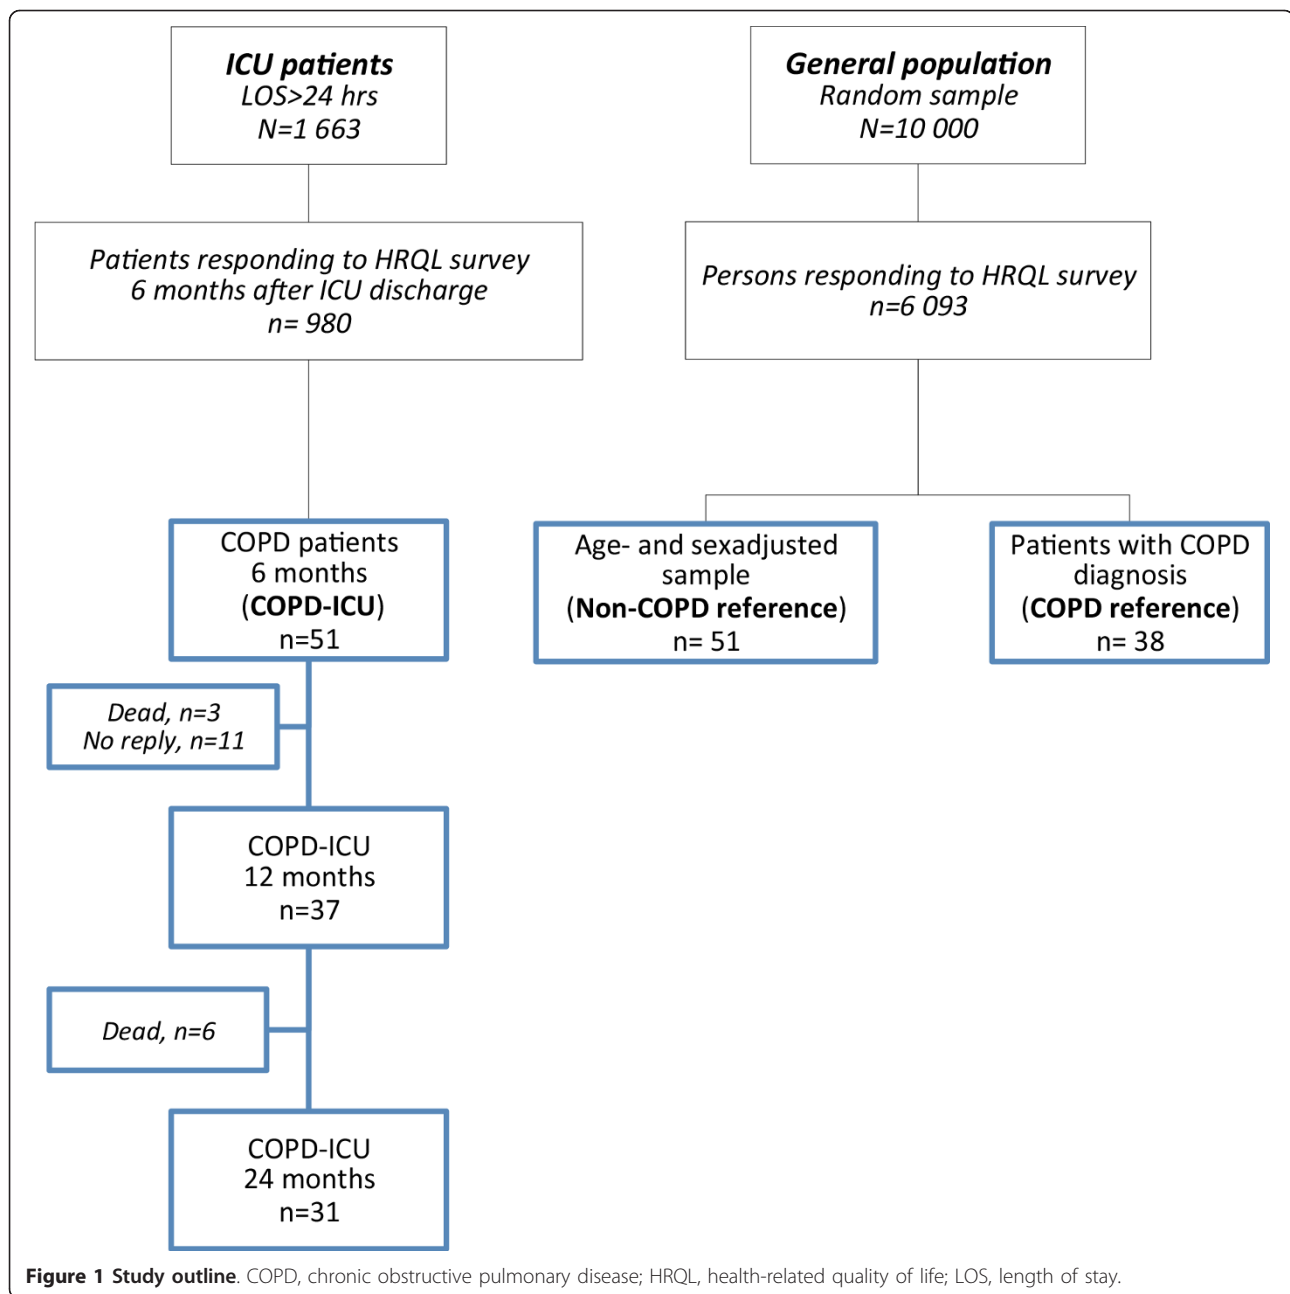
ICU patients
LOS>24 hrs
N=1 663

General population
Random sample
N=10 000

Patients responding to HRQL survey
6 months after ICU discharge
n= 980

Persons responding to HRQL survey
n=6 093

COPD patients
6 months
(COPD-ICU)
n=51

Age- and sexadjusted sample
(Non-COPD reference)
n= 51

Patients with COPD diagnosis
(COPD reference)
n= 38

Dead, n=3
No reply, n=11

COPD-ICU
12 months
n=37

Dead, n=6

COPD-ICU
24 months
n=31

Figure 1 Study outline. COPD, chronic obstructive pulmonary disease; HRQL, health-related quality of life; LOS, length of stay.